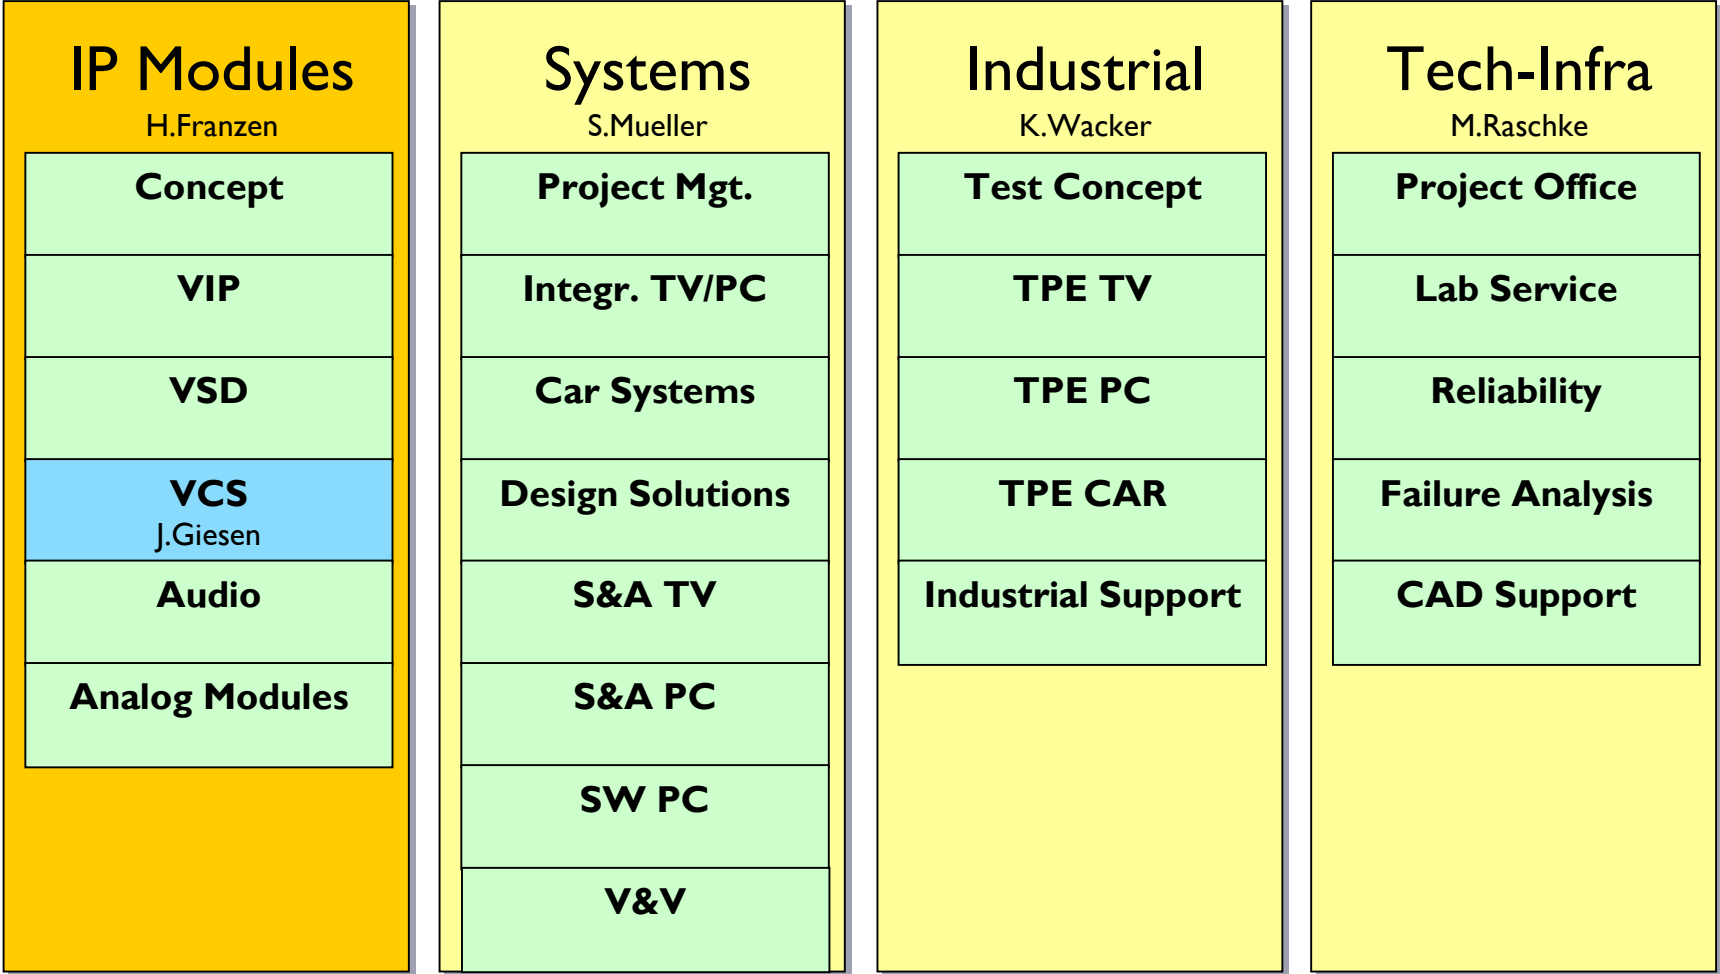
IP Modules
H.Franzen

Concept

VIP

VSD

VCS
J.Giesen

Audio

Analog Modules

Systems
S.Mueller

Project Mgt.

Integr. TV/PC

Car Systems

Design Solutions

S&A TV

S&A PC

SW PC

V&V

Industrial
K.Wacker

Test Concept

TPE TV

TPE PC

TPE CAR

Industrial Support

Tech-Infra
M.Raschke

Project Office

Lab Service

Reliability

Failure Analysis

CAD Support